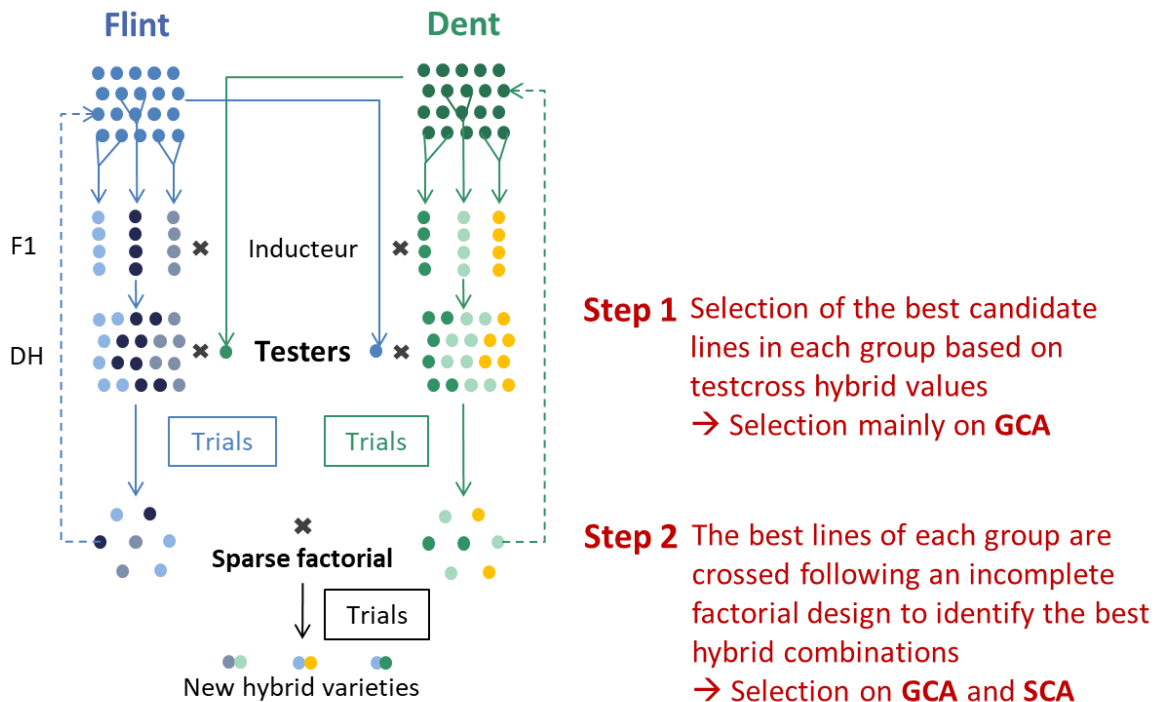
Flint

Dent

F1

Inducteur

DH

Testers

Trials

Trials

Sparse factorial

Trials

New hybrid varieties

Step 1 Selection of the best candidate lines in each group based on testcross hybrid values
→ Selection mainly on GCA

Step 2 The best lines of each group are crossed following an incomplete factorial design to identify the best hybrid combinations
→ Selection on GCA and SCA